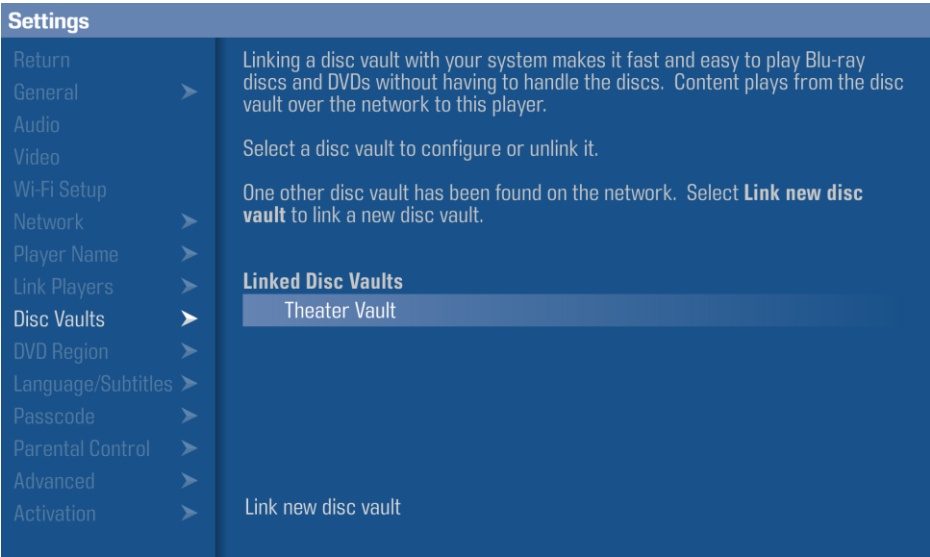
Settings

Return
General >
Audio
Video
Wi-Fi Setup
Network >
Player Name >
Link Players >
Disc Vaults >
DVD Region >
Language/Subtitles >
Passcode >
Parental Control >
Advanced >
Activation >

Linking a disc vault with your system makes it fast and easy to play Blu-ray discs and DVDs without having to handle the discs. Content plays from the disc vault over the network to this player.

Select a disc vault to configure or unlink it.

One other disc vault has been found on the network. Select **Link new disc vault** to link a new disc vault.

**Linked Disc Vaults**

Theater Vault

Link new disc vault